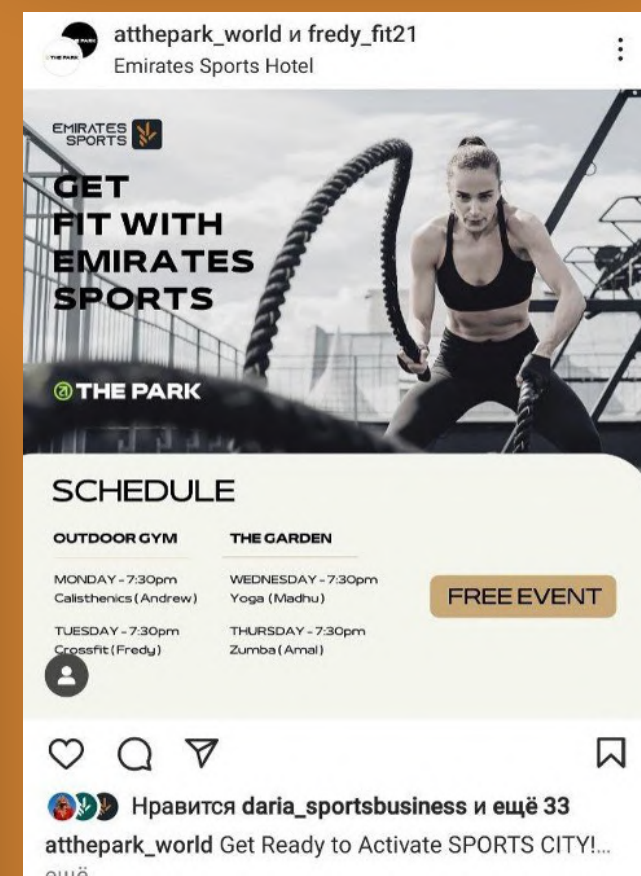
atthepark_world и fredy_fit21
Emirates Sports Hotel

EMIRATES SPORTS

GET FIT WITH EMIRATES SPORTS

@THE PARK

SCHEDULE

OUTDOOR GYM

MONDAY - 7:30pm
Calisthenics (Andrew)

TUESDAY - 7:30pm
Crossfit (Fredy)

THE GARDEN

WEDNESDAY - 7:30pm
Yoga (Madhu)

THURSDAY - 7:30pm
Zumba (Amal)

FREE EVENT

Нравится daria_sportsbusiness и ещё 33
atthepark_world Get Ready to Activate SPORTS CITY!... ещё